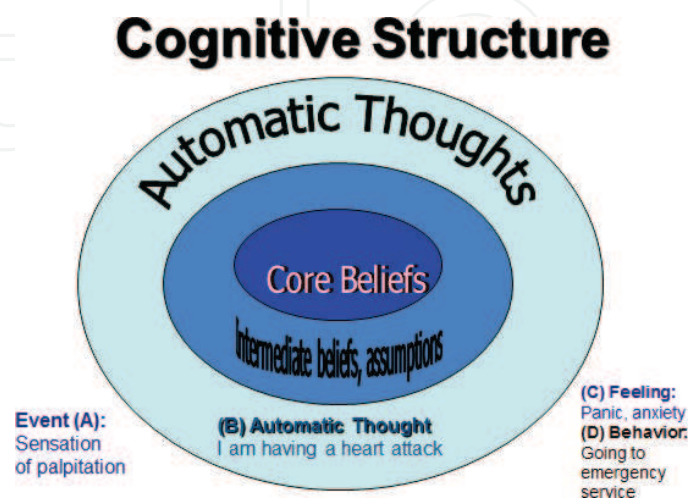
Cognitive Structure

Automatic Thoughts

Core Beliefs

Intermediate beliefs, assumptions

Event (A): Sensation of palpitation

(B) Automatic Thought
I am having a heart attack

(C) Feeling: Panic, anxiety
(D) Behavior: Going to emergency service